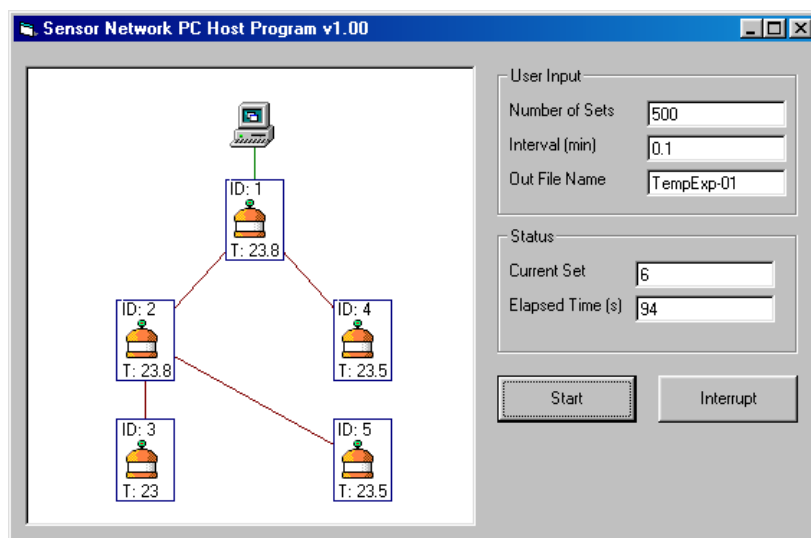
Sensor Network PC Host Program v1.00

ID: 1
T: 23.8

ID: 2
T: 23.8

ID: 4
T: 23.5

ID: 3
T: 23

ID: 5
T: 23.5

User Input
Number of Sets 500
Interval (min) 0.1
Out File Name TempExp-01

Status
Current Set 6
Elapsed Time (s) 94

Start
Interrupt